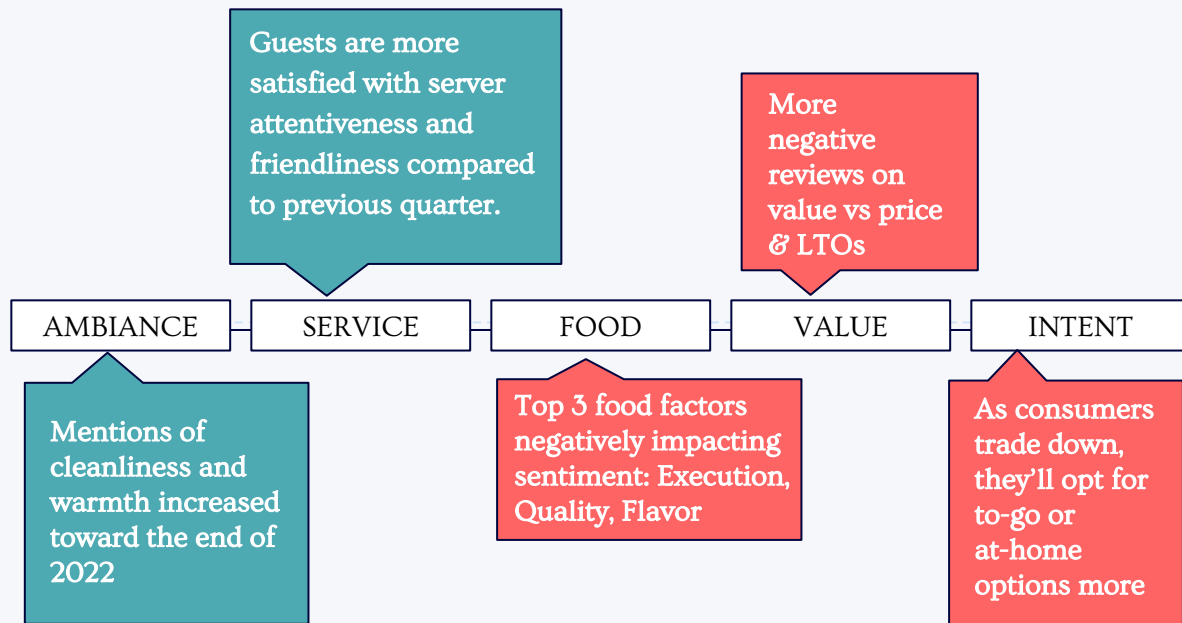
Guests are more satisfied with server attentiveness and friendliness compared to previous quarter.

More negative reviews on value vs price & LTOs

AMBIANCE

SERVICE

FOOD

VALUE

INTENT

Mentions of cleanliness and warmth increased toward the end of 2022

Top 3 food factors negatively impacting sentiment: Execution, Quality, Flavor

As consumers trade down, they'll opt for to-go or at-home options more